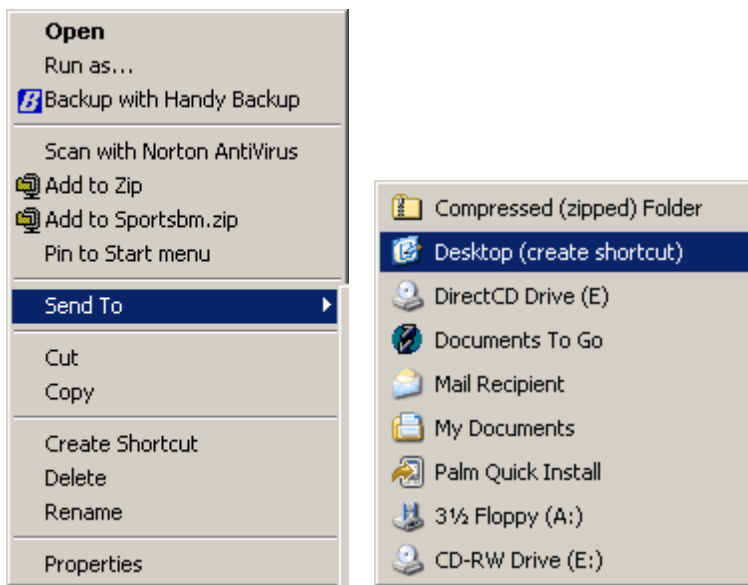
Open
Run as...
Backup with Handy Backup

Scan with Norton AntiVirus
Add to Zip
Add to Sportsbm.zip
Pin to Start menu

Send To

Cut
Copy

Create Shortcut
Delete
Rename

Properties

Compressed (zipped) Folder
Desktop (create shortcut)
DirectCD Drive (E)
Documents To Go
Mail Recipient
My Documents
Palm Quick Install
3½ Floppy (A:)
CD-RW Drive (E:)